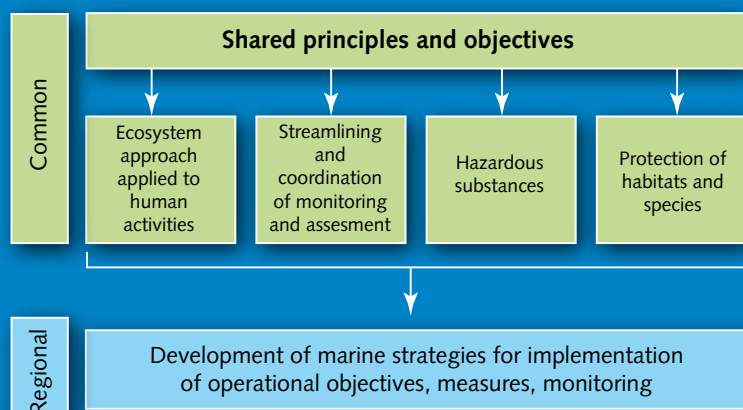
Common

Shared principles and objectives

Ecosystem approach applied to human activities

Streamlining and coordination of monitoring and assesment

Hazardous substances

Protection of habitats and species

Regional

Development of marine strategies for implementation of operational objectives, measures, monitoring